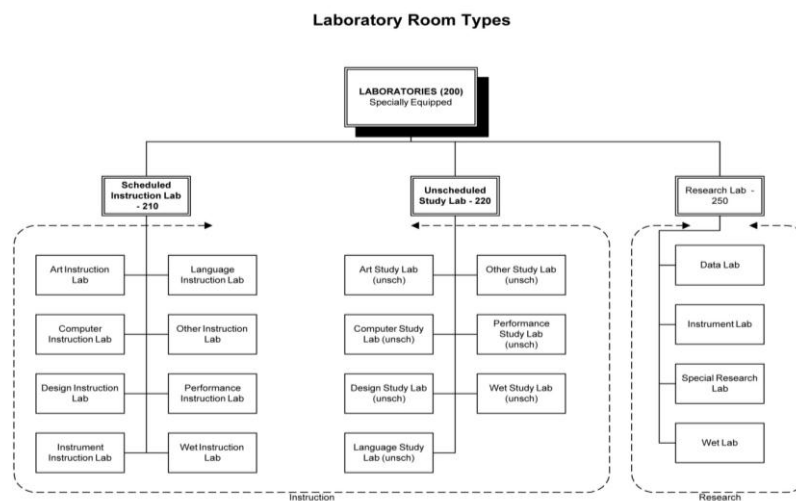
Laboratory Room Types

LABORATORIES (200)
Specially Equipped

Scheduled Instruction Lab - 210

Art Instruction Lab

Language Instruction Lab

Computer Instruction Lab

Other Instruction Lab

Design Instruction Lab

Performance Instruction Lab

Instrument Instruction Lab

Wet Instruction Lab

Unscheduled Study Lab - 220

Art Study Lab (unsch)

Other Study Lab (unsch)

Computer Study Lab (unsch)

Performance Study Lab (unsch)

Design Study Lab (unsch)

Wet Study Lab (unsch)

Language Study Lab (unsch)

Instruction

Research Lab - 250

Data Lab

Instrument Lab

Special Research Lab

Wet Lab

Research